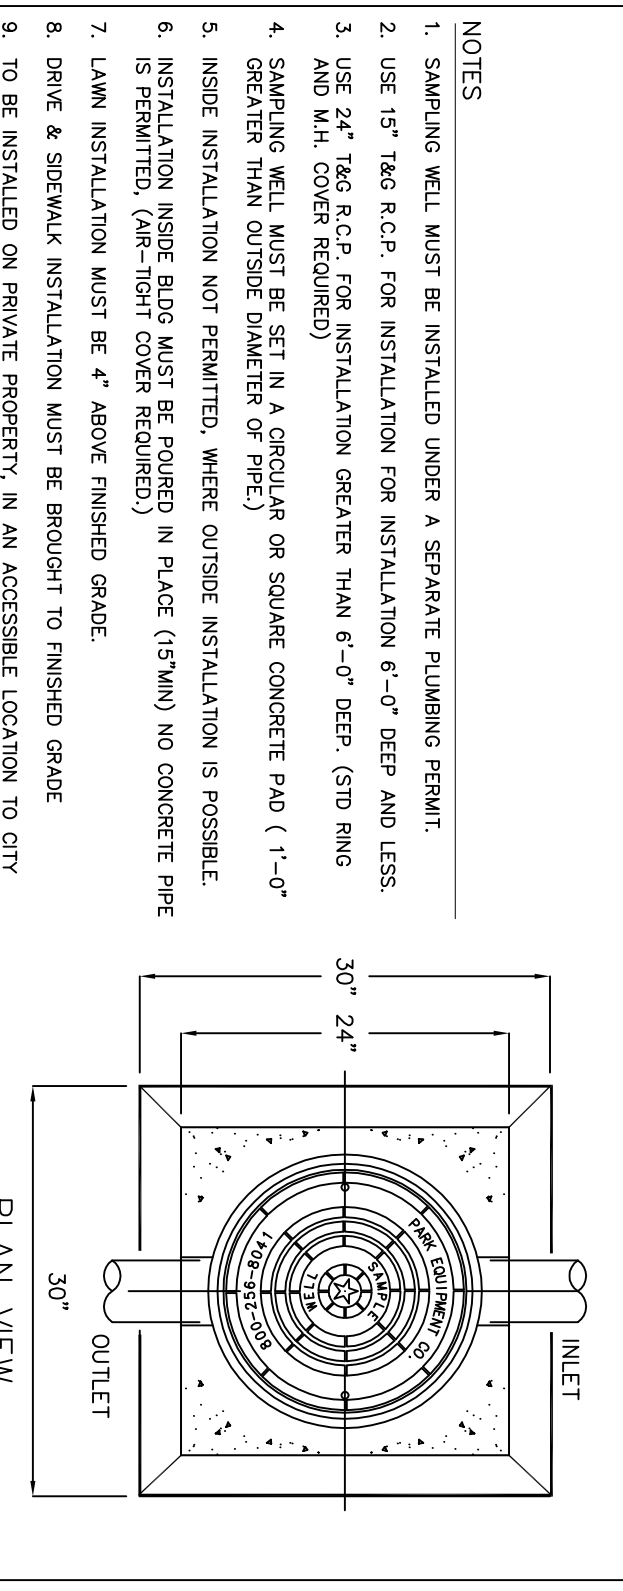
NOTES

1. SAMPLING WELL MUST BE INSTALLED UNDER A SEPARATE PLUMBING PERMIT.

2. USE 15" T&G R.C.P. FOR INSTALLATION FOR INSTALLATION 6'-0" DEEP AND LESS.

3. USE 24" T&G R.C.P. FOR INSTALLATION GREATER THAN 6'-0" DEEP. (STD RING AND M.H. COVER REQUIRED)

4. SAMPLING WELL MUST BE SET IN A CIRCULAR OR SQUARE CONCRETE PAD ( 1'-0" GREATER THAN OUTSIDE DIAMETER OF PIPE.)

5. INSIDE INSTALLATION NOT PERMITTED, WHERE OUTSIDE INSTALLATION IS POSSIBLE.

6. INSTALLATION INSIDE BLDG MUST BE POURED IN PLACE (15"MIN) NO CONCRETE PIPE IS PERMITTED, (AIR-TIGHT COVER REQUIRED.)

7. LAWN INSTALLATION MUST BE 4" ABOVE FINISHED GRADE.

8. DRIVE & SIDEWALK INSTALLATION MUST BE BROUGHT TO FINISHED GRADE

9. TO BE INSTALLED ON PRIVATE PROPERTY, IN AN ACCESSIBLE LOCATION TO CITY

30"
24"
INLET
PARK EQUIPMENT CO.
SAMPLE
WELL
800-256-8041
OUTLET
30"
PLAN VIEW